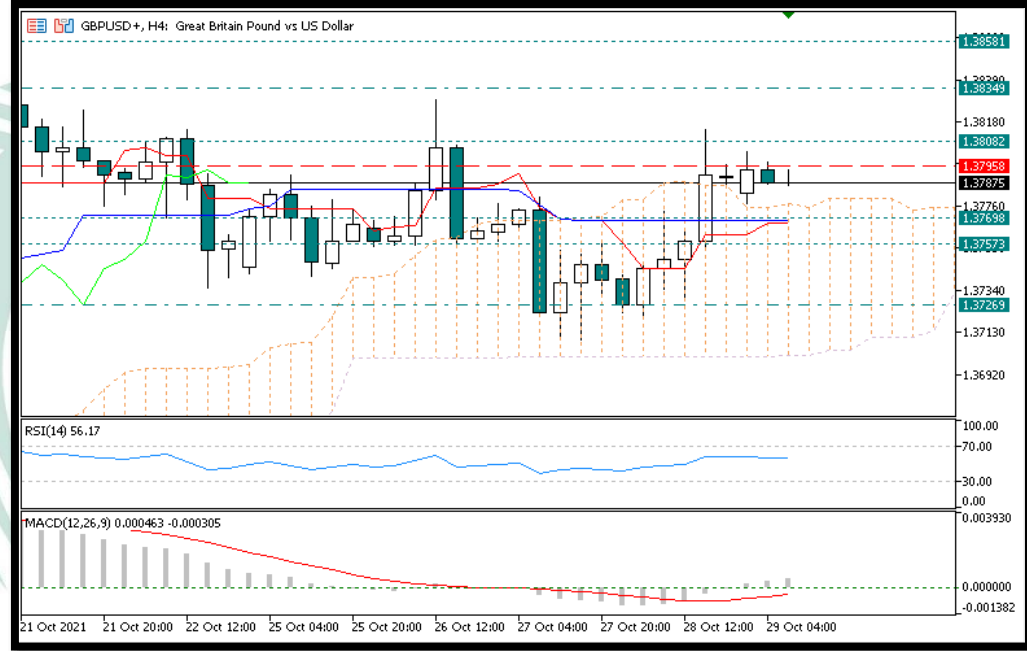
GBPUSD+, H4: Great Britain Pound vs US Dollar

1.38581
1.38390
1.38349
1.38180
1.38082
1.37958
1.37875
1.37760
1.37698
1.37573
1.37340
1.37269
1.37130
1.36920

RSI(14) 56.17
100.00
70.00
30.00
0.00

MACD(12,26,9) 0.000463 -0.000305
0.003930
0.000000
-0.001382

21 Oct 2021 | 21 Oct 20:00 | 22 Oct 12:00 | 25 Oct 04:00 | 25 Oct 20:00 | 26 Oct 12:00 | 27 Oct 04:00 | 27 Oct 20:00 | 28 Oct 12:00 | 29 Oct 04:00